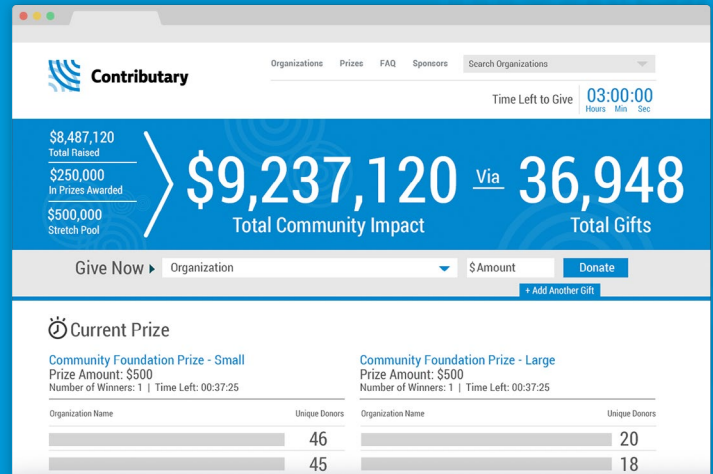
Contributary

Organizations Prizes FAQ Sponsors Search Organizations

Time Left to Give 03:00:00 Hours Min Sec

$8,487,120 Total Raised

$250,000 In Prizes Awarded

$500,000 Stretch Pool

$9,237,120 Total Community Impact

Via

36,948 Total Gifts

Give Now ▸ Organization $Amount Donate

+ Add Another Gift

Current Prize

Community Foundation Prize - Small
Prize Amount: $500
Number of Winners: 1 | Time Left: 00:37:25

| Organization Name | Unique Donors |
|---|---|
| | 46 |
| | 45 |

Community Foundation Prize - Large
Prize Amount: $500
Number of Winners: 1 | Time Left: 00:37:25

| Organization Name | Unique Donors |
|---|---|
| | 20 |
| | 18 |